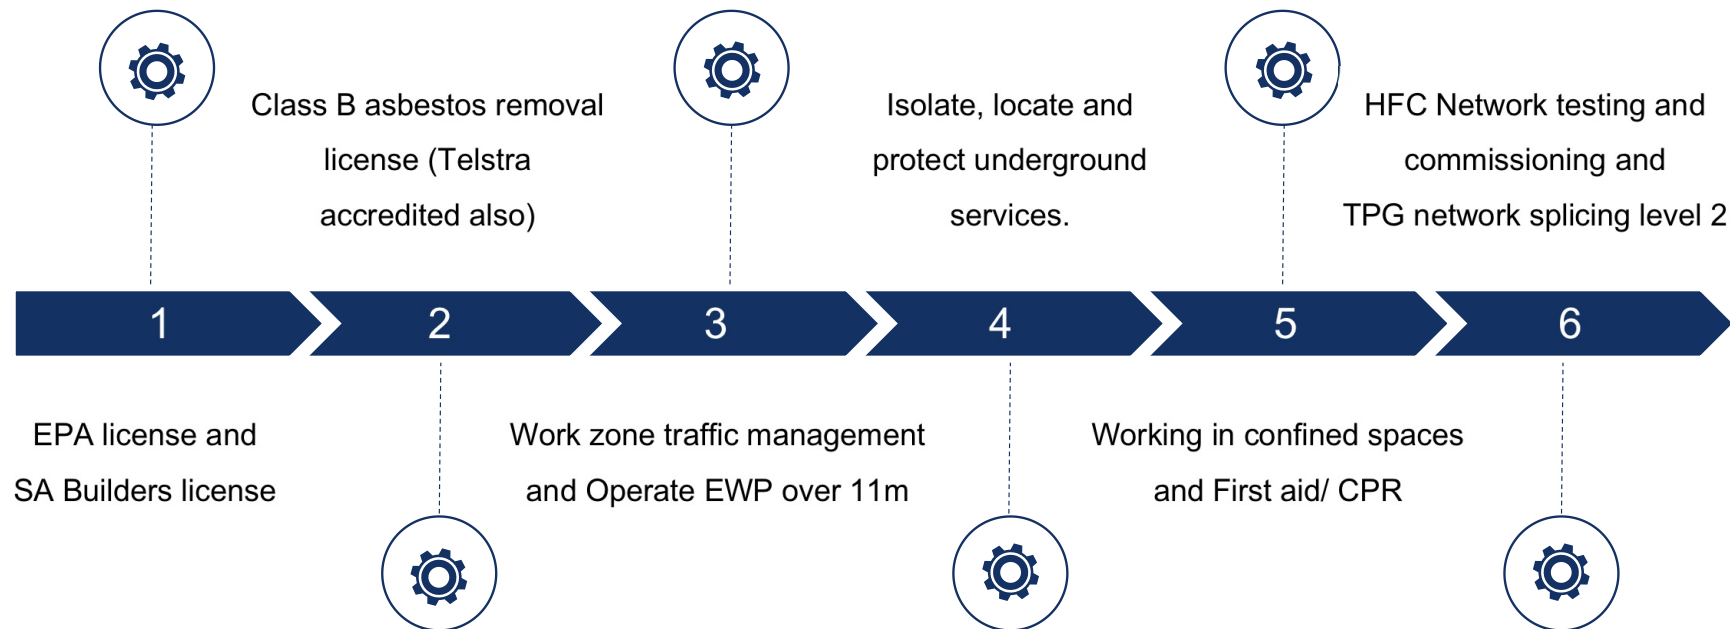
Class B asbestos removal license (Telstra accredited also)

Isolate, locate and protect underground services.

HFC Network testing and commissioning and TPG network splicing level 2

1

2

3

4

5

6

EPA license and SA Builders license

Work zone traffic management and Operate EWP over 11m

Working in confined spaces and First aid/ CPR